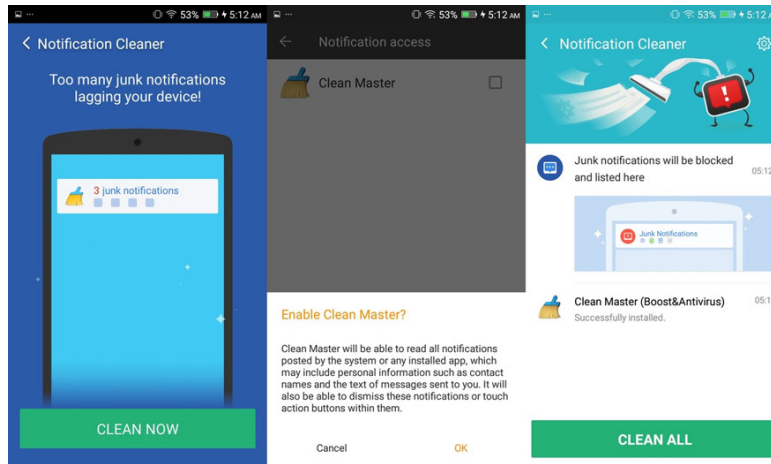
53% 5:12 AM
Notification Cleaner
Too many junk notifications lagging your device!
3 junk notifications
CLEAN NOW

53% 5:12 AM
Notification access
Clean Master
Enable Clean Master?
Clean Master will be able to read all notifications posted by the system or any installed app, which may include personal information such as contact names and the text of messages sent to you. It will also be able to dismiss these notifications or touch action buttons within them.
Cancel
OK

53% 5:12 AM
Notification Cleaner
Junk notifications will be blocked and listed here
05:12
Junk Notifications
Clean Master (Boost&Antivirus)
Successfully installed.
05:1
CLEAN ALL